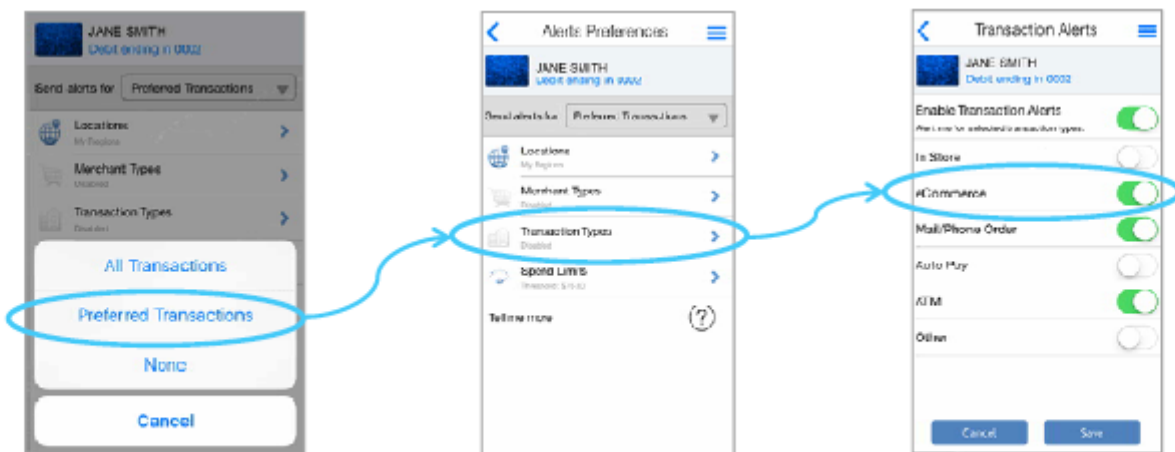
JANE SMITH
Debit ending in 0002

Send alerts for Preferred Transactions

Locations
My Regions

Merchant Types
Disabled

Transaction Types
Disabled

All Transactions

Preferred Transactions

None

Cancel

Alerts Preferences

JANE SMITH
Debit ending in 0002

Send alerts for Preferred Transactions

Locations
My Regions

Merchant Types
Disabled

Transaction Types
Disabled

Spend Limits
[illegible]

Tell me more

?

Transaction Alerts

JANE SMITH
Debit ending in 0002

Enable Transaction Alerts
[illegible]

In Store

eCommerce

Mail/Phone Order

Auto Pay

ATM

Other

Cancel

Save